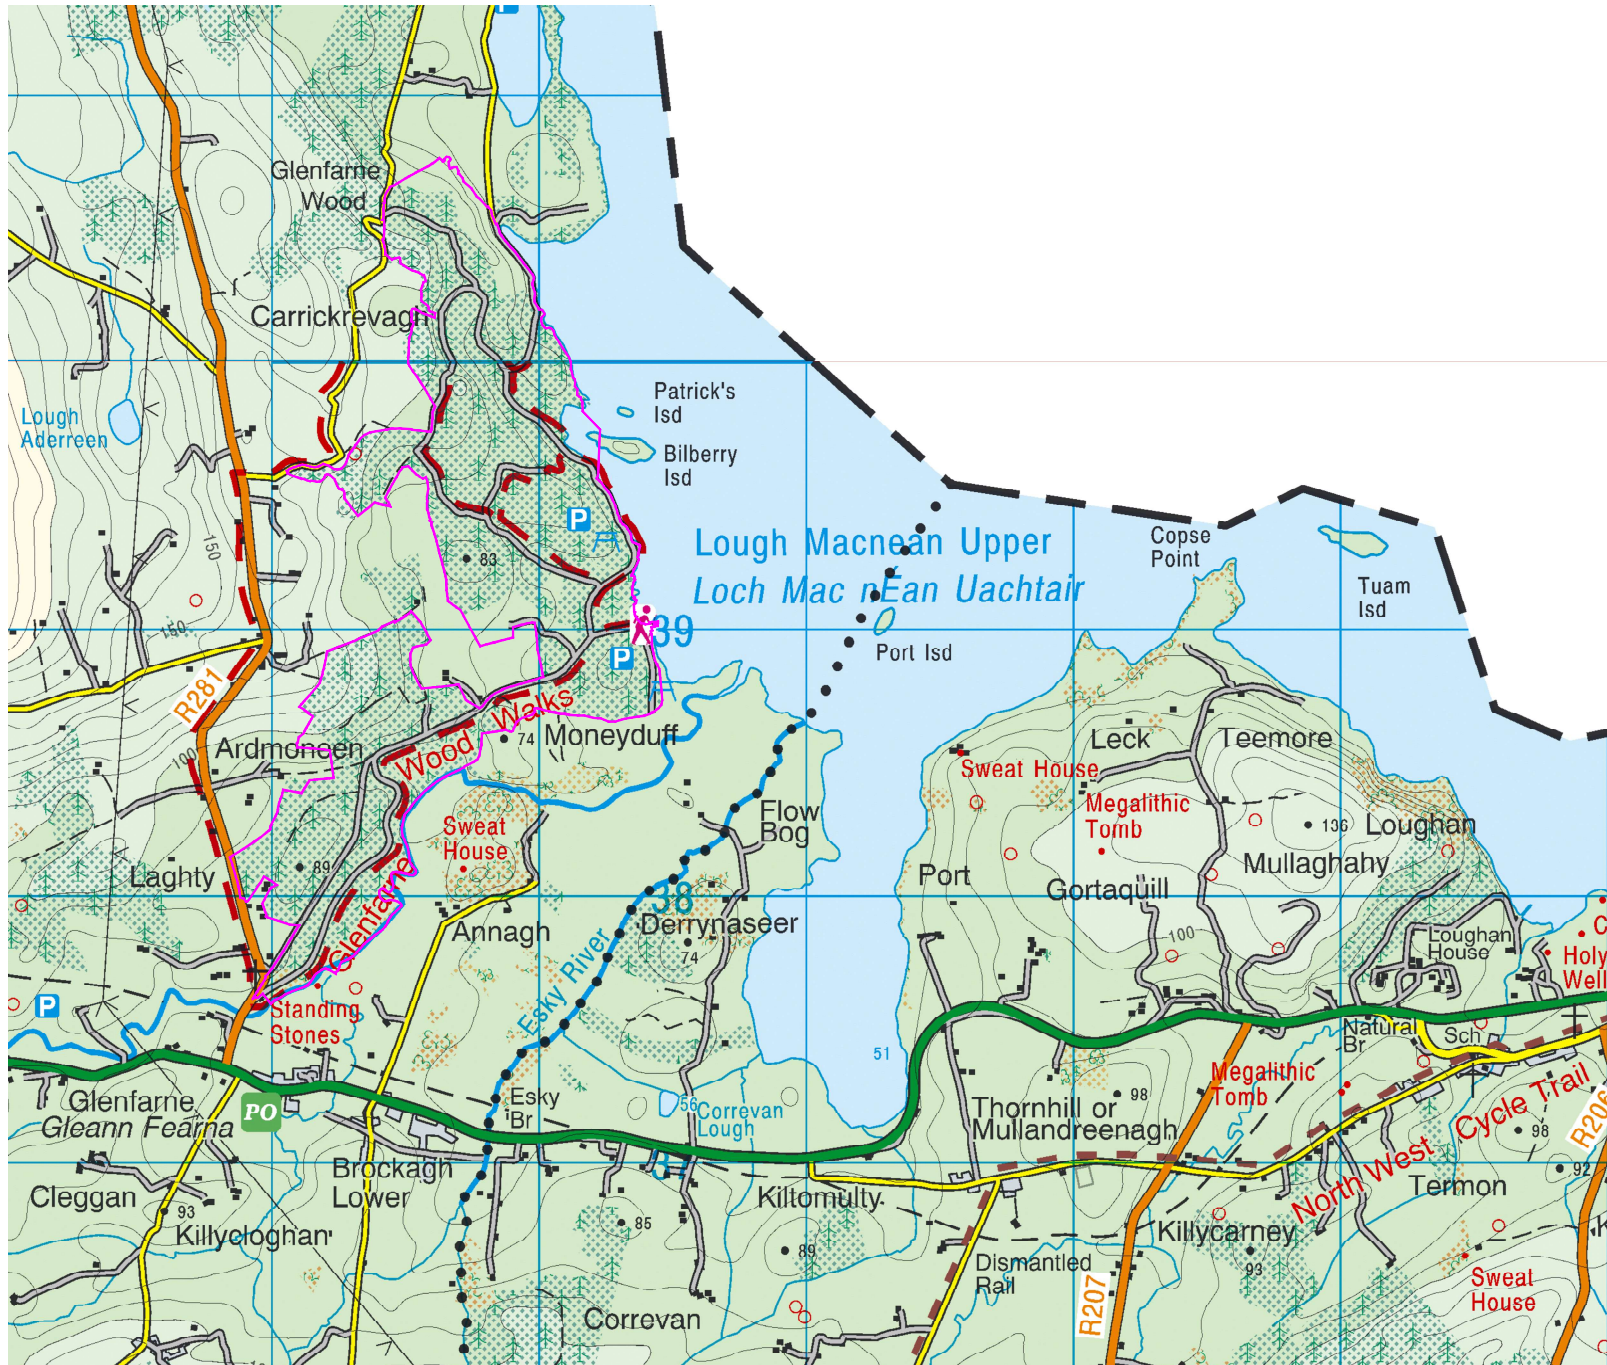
Glenfarne Wood

Carrickrevagh

Lough Aderreen

150

150

Patrick's Isd

Bilberry Isd

P

83

Lough Macnean Upper
Loch Mac nEan Uachtair

Copse Point

Tuam Isd

39

P

Port Isd

R281

Ardmoneen

100

Wood Walks

74

Moneyduff

Leck

Teemore

Sweat House

Megalithic Tomb

136

Loughan

Flow Bog

Sweat House

Laghty

89

Port

Gortaquill

Mullaghahy

38

Annagh

Derrynaseer

74

100

Loughan House

Holy Well

Glenfarne

Esky River

P

Standing Stones

51

Natural Br

Sch

Glenfarne
Gleann Fearna

PO

Esky Br

56

Correvan Lough

Thornhill or Mullandreenagh

98

Megalithic Tomb

Cycle Trail

North West

98

R20

Cleggan

93

Brockagh Lower

Kiltomulty

92

Termon

Killyclogharı

85

89

Killycarney

93

Dismantled Rail

R207

Sweat House

Correvan